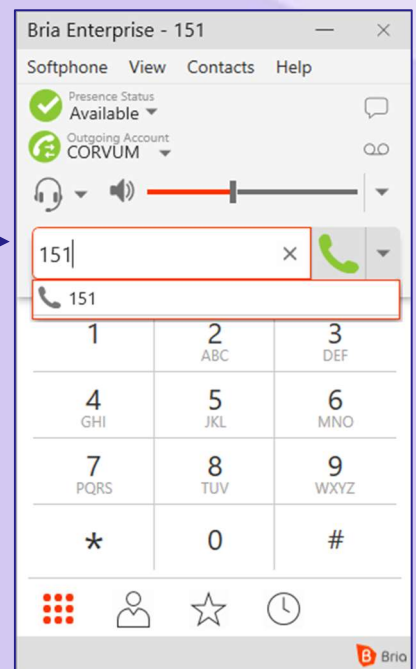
Bria Enterprise - 151

Softphone View Contacts Help

Presence Status
Available

Outgoing Account
CORVUM

151

151

| 1 | 2 ABC | 3 DEF |
|---|---|---|
| 4 GHI | 5 JKL | 6 MNO |
| 7 PQRS | 8 TUV | 9 WXYZ |
| * | 0 | # |

Bria